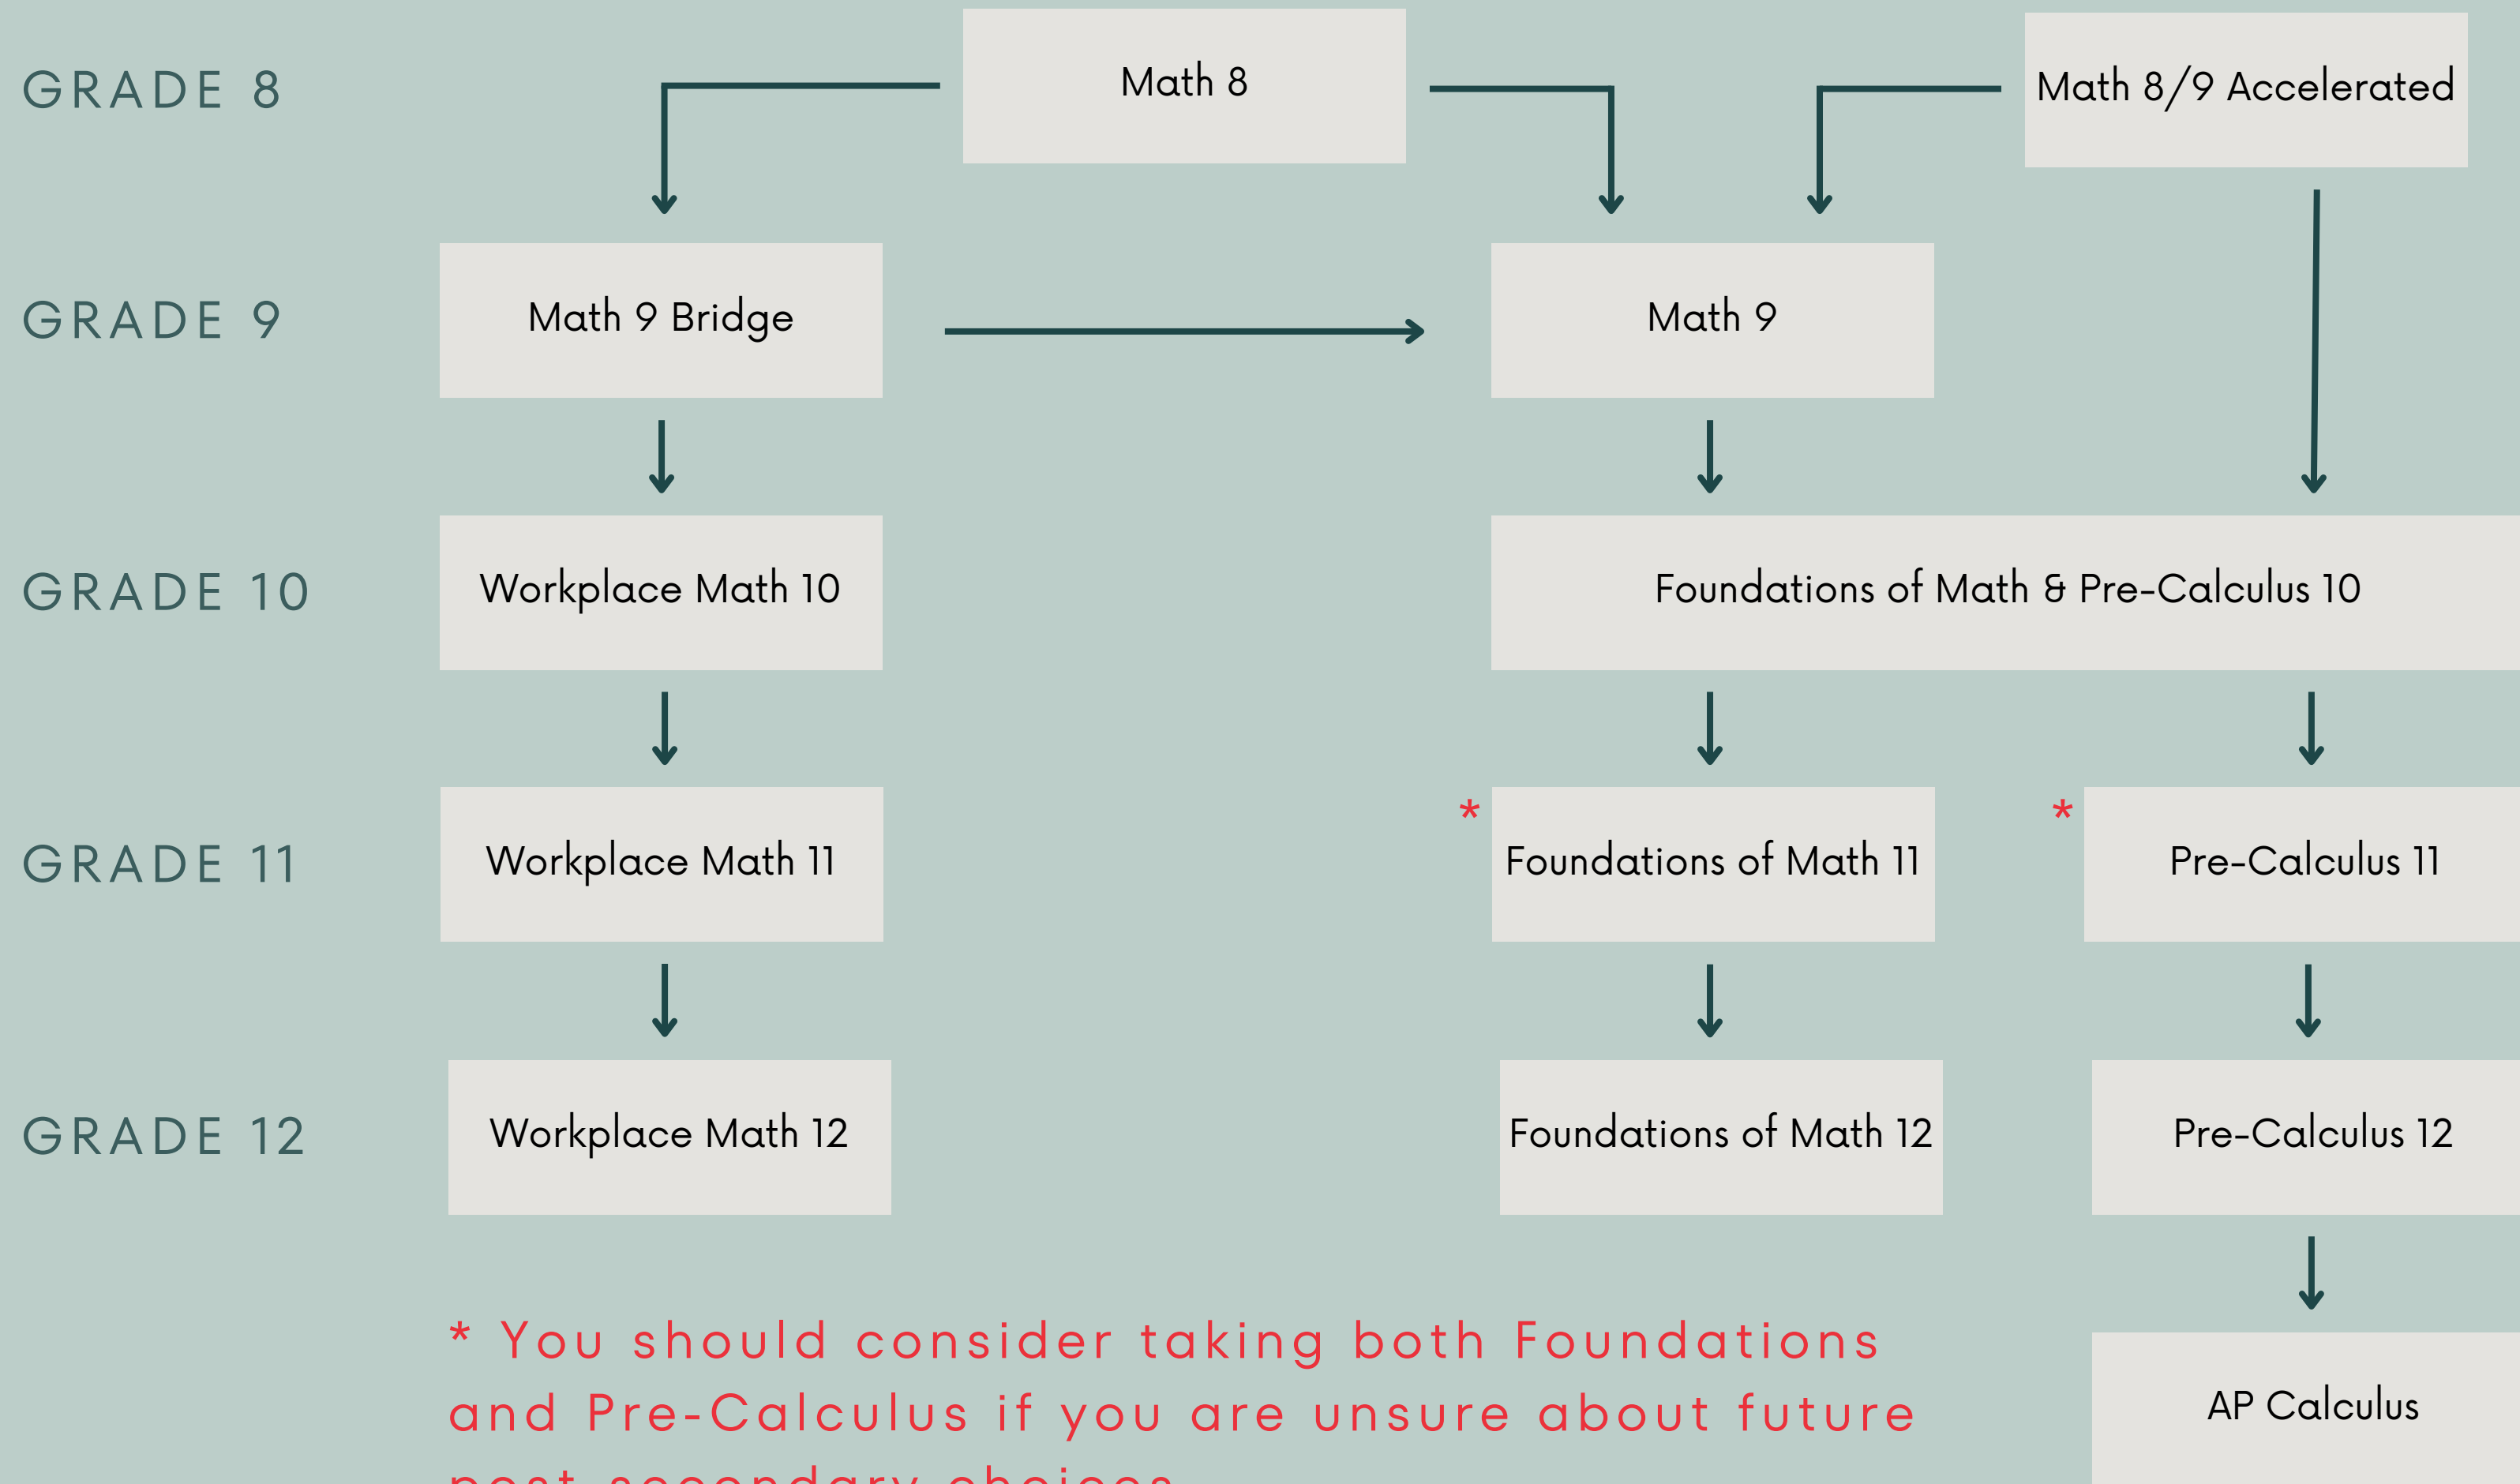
GRADE 8

Math 8

Math 8/9 Accelerated

GRADE 9

Math 9 Bridge

Math 9

GRADE 10

Workplace Math 10

Foundations of Math & Pre-Calculus 10

GRADE 11

Workplace Math 11

* Foundations of Math 11

* Pre-Calculus 11

GRADE 12

Workplace Math 12

Foundations of Math 12

Pre-Calculus 12

AP Calculus

* You should consider taking both Foundations and Pre-Calculus if you are unsure about future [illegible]